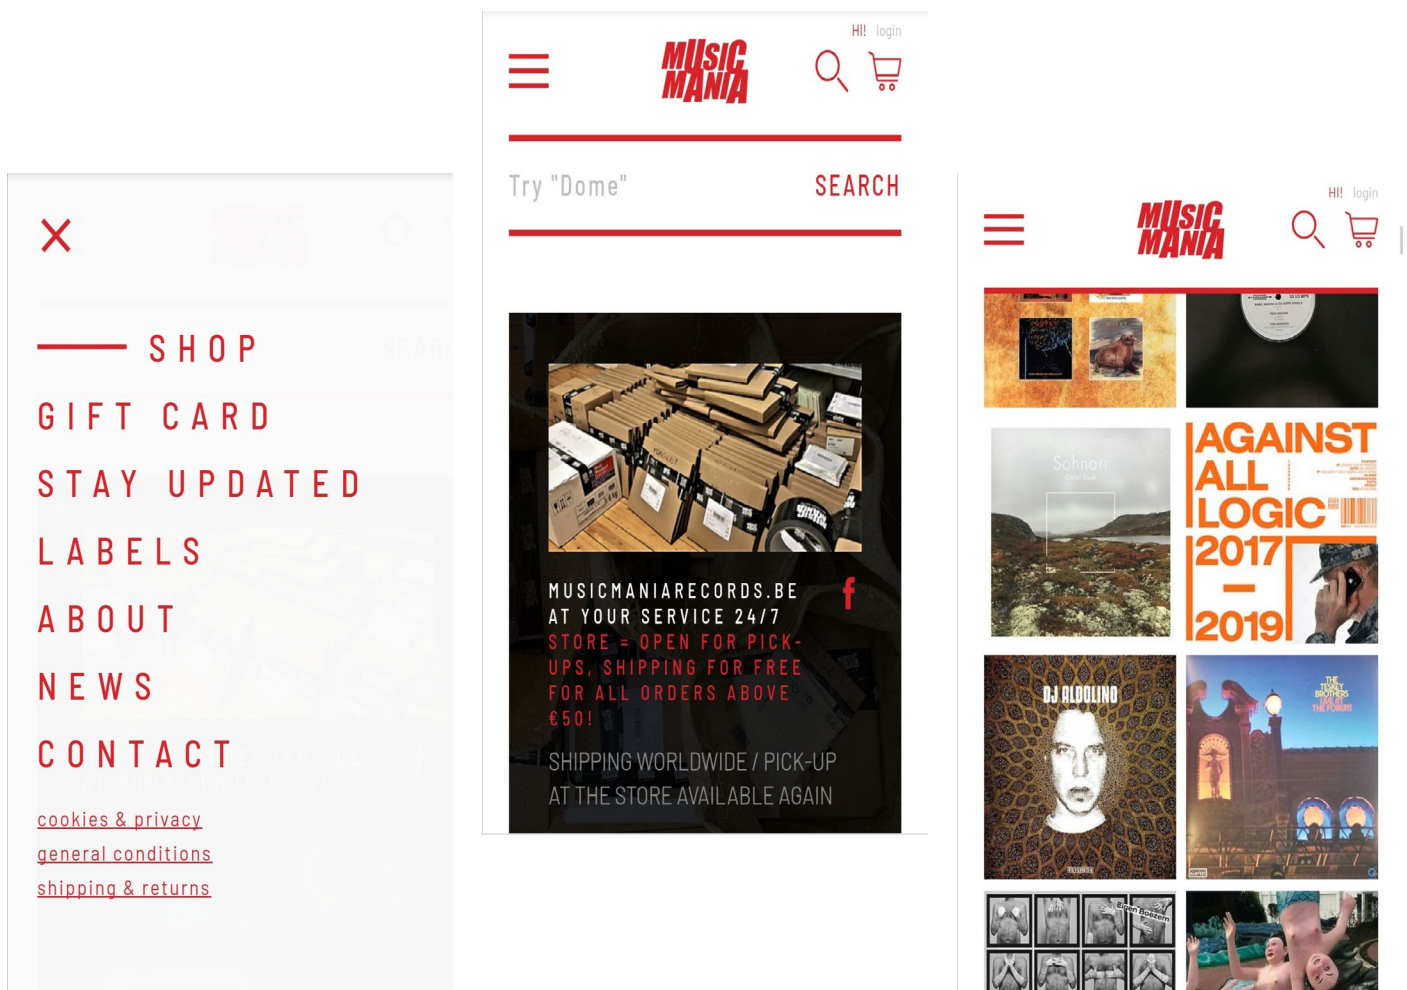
SHOP
GIFT CARD
STAY UPDATED
LABELS
ABOUT
NEWS
CONTACT

cookies & privacy
general conditions
shipping & returns

HI! login

MUSIC MANIA

Try "Dome" SEARCH

MUSICMANIARECORDS.BE
AT YOUR SERVICE 24/7
STORE = OPEN FOR PICK-UPS, SHIPPING FOR FREE FOR ALL ORDERS ABOVE €50!

f

SHIPPING WORLDWIDE / PICK-UP AT THE STORE AVAILABLE AGAIN

HI! login

MUSIC MANIA

Sohnarr

AGAINST ALL LOGIC 2017 – 2019

DJ ALDOLINO

THE TESKEY BROTHERS LIVE AT THE FORUM

Eigen Boezem